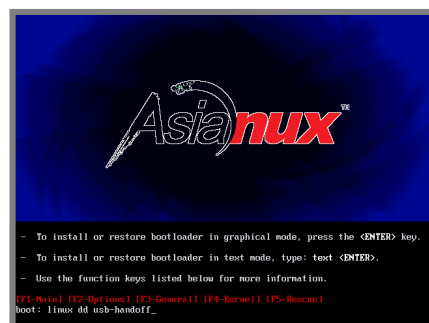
Asianux™

- To install or restore bootloader in graphical mode, press the <ENTER> key.

- To install or restore bootloader in text mode, type: text <ENTER>.

- Use the function keys listed below for more information.

[F1-Main] [F2-Options] [F3-General] [F4-Kernel] [F5-Rescue]
boot: linux dd usb-handoff_